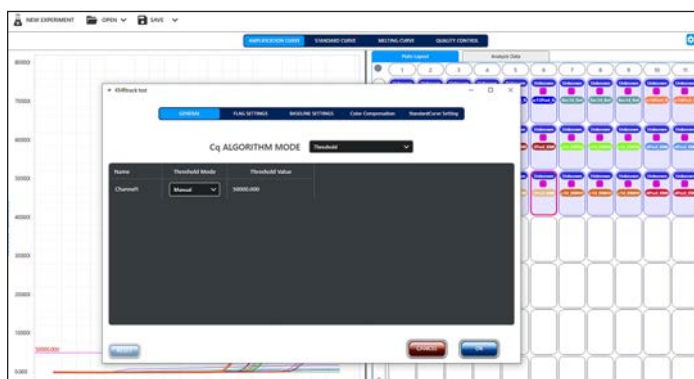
NEW EXPERIMENT OPEN SAVE

AMPLIFICATION CURVE STANDARD CURVE MELTING CURVE QUALITY CONTROL

Plate Layout Analysis Data

1 2 3 4 5 6 7 8 9 10 11

80000

70000

60000

50000

40000

30000

20000

10000

5000

50000.000

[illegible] test

GENERAL FLAG SETTINGS BASELINE SETTINGS Color Compensation StandardCurve Setting

Cq ALGORITHM MODE Threshold

| Name | Threshold Mode | Threshold Value |
|---|---|---|
| Channel1 | Manual | 50000.000 |

RESET CANCEL OK

Unknown